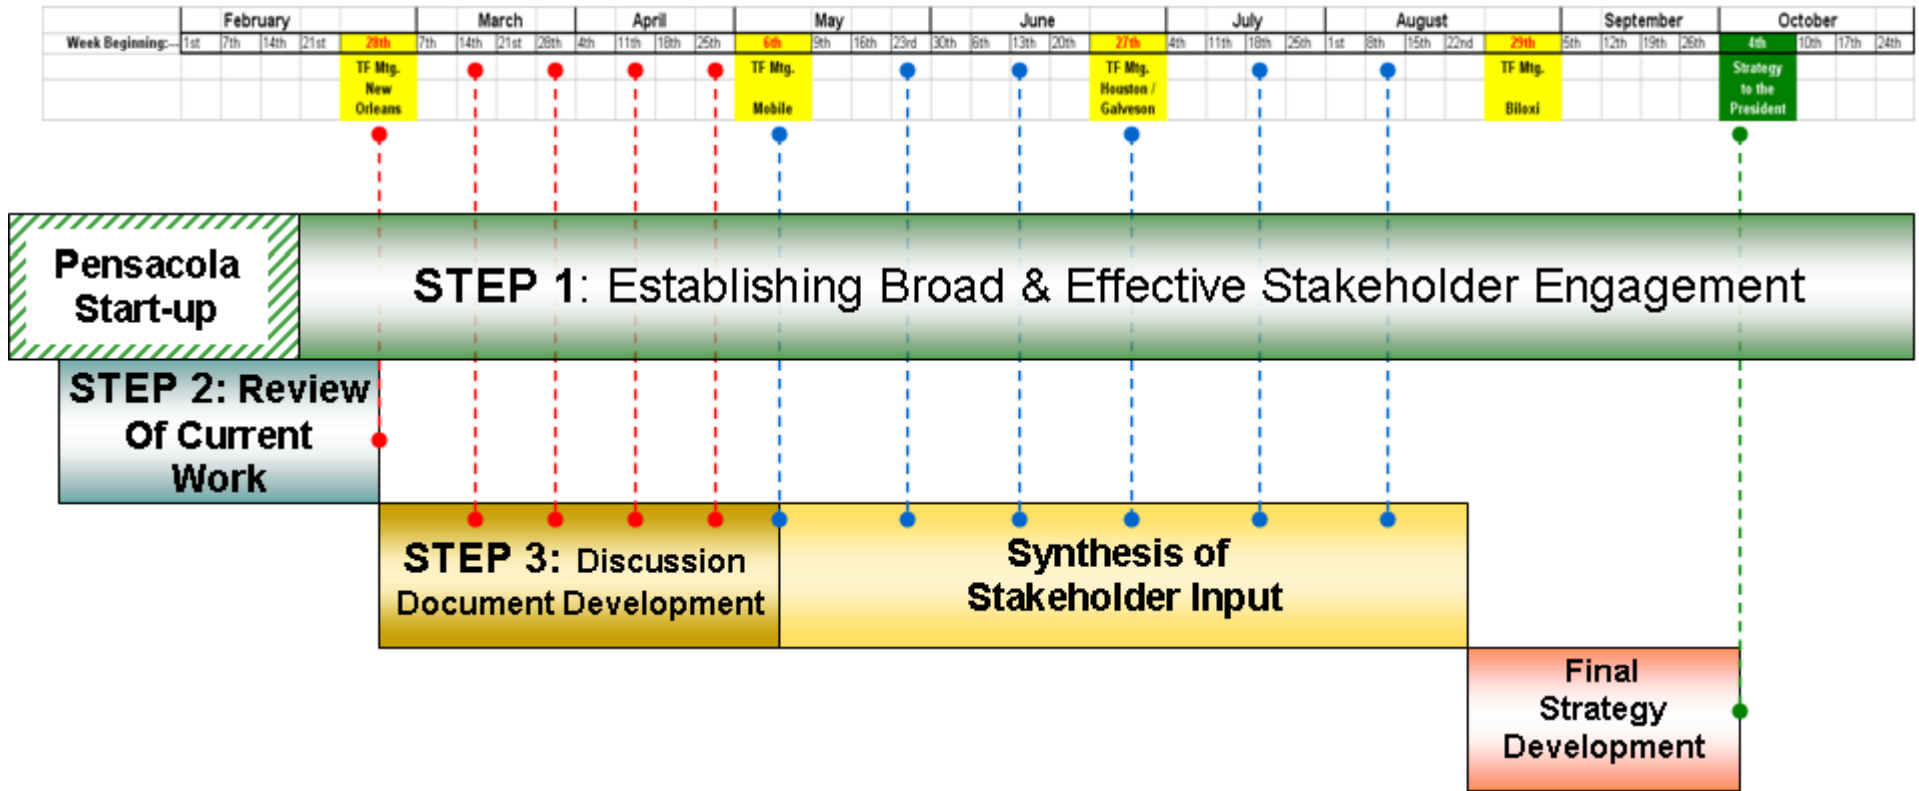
| | February | | | | March | | | | April | | | | May | | | | | June | | | | July | | | | August | | | | | September | | | | October | | | |
|---|---|---|---|---|---|---|---|---|---|---|---|---|---|---|---|---|---|---|---|---|---|---|---|---|---|---|---|---|---|---|---|---|---|---|---|---|---|---|
| Week Beginning: | 1st | 7th | 14th | 21st | 28th | 7th | 14th | 21st | 28th | 4th | 11th | 18th | 25th | 6th | 9th | 16th | 23rd | 30th | 6th | 13th | 20th | 27th | 4th | 11th | 18th | 25th | 1st | 8th | 15th | 22nd | 29th | 5th | 12th | 19th | 26th | 4th | 10th | 17th | 24th |
| | | | | | TF Mtg. New Orleans | | | | | | | | | TF Mtg. Mobile | | | | | | | | TF Mtg. Houston / Galveson | | | | | | | | | TF Mtg. Biloxi | | | | | Strategy to the President | | | |

Pensacola Start-up

STEP 1: Establishing Broad & Effective Stakeholder Engagement

STEP 2: Review Of Current Work

STEP 3: Discussion Document Development

Synthesis of Stakeholder Input

Final Strategy Development